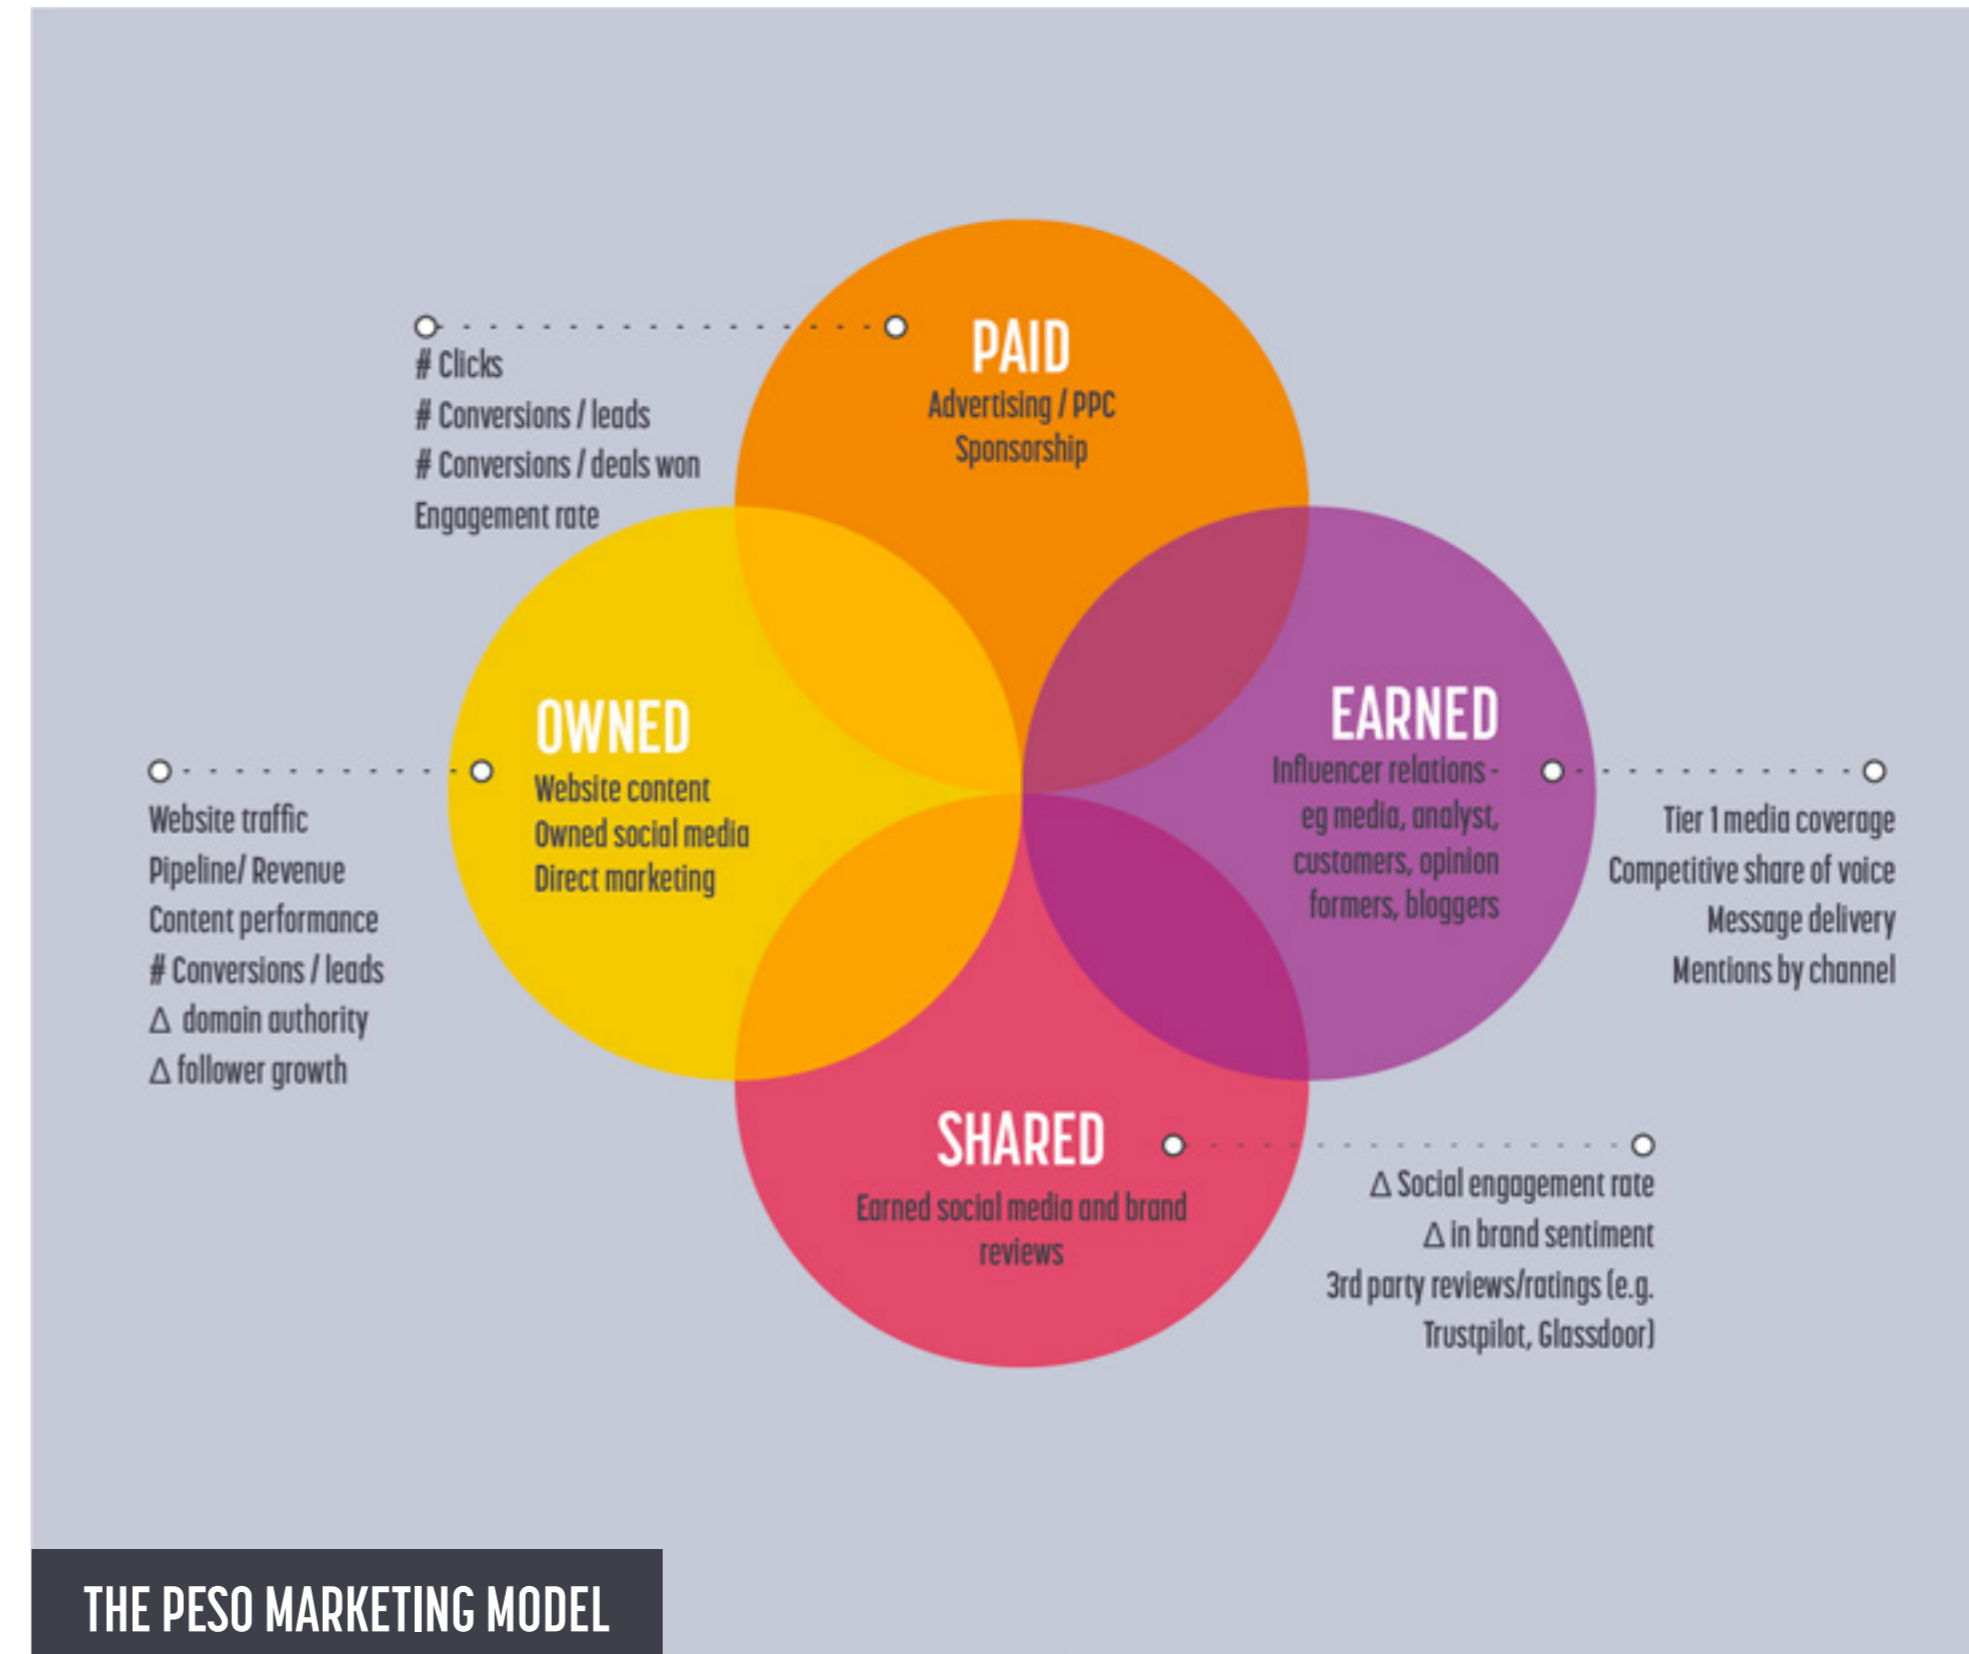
# Clicks
# Conversions / leads
# Conversions / deals won
Engagement rate

PAID
Advertising / PPC
Sponsorship

OWNED
Website content
Owned social media
Direct marketing

Website traffic
Pipeline/ Revenue
Content performance
# Conversions / leads
Δ domain authority
Δ follower growth

EARNED
Influencer relations - eg media, analyst, customers, opinion formers, bloggers

Tier 1 media coverage
Competitive share of voice
Message delivery
Mentions by channel

SHARED
Earned social media and brand reviews

Δ Social engagement rate
Δ in brand sentiment
3rd party reviews/ratings (e.g. Trustpilot, Glassdoor)

THE PESO MARKETING MODEL